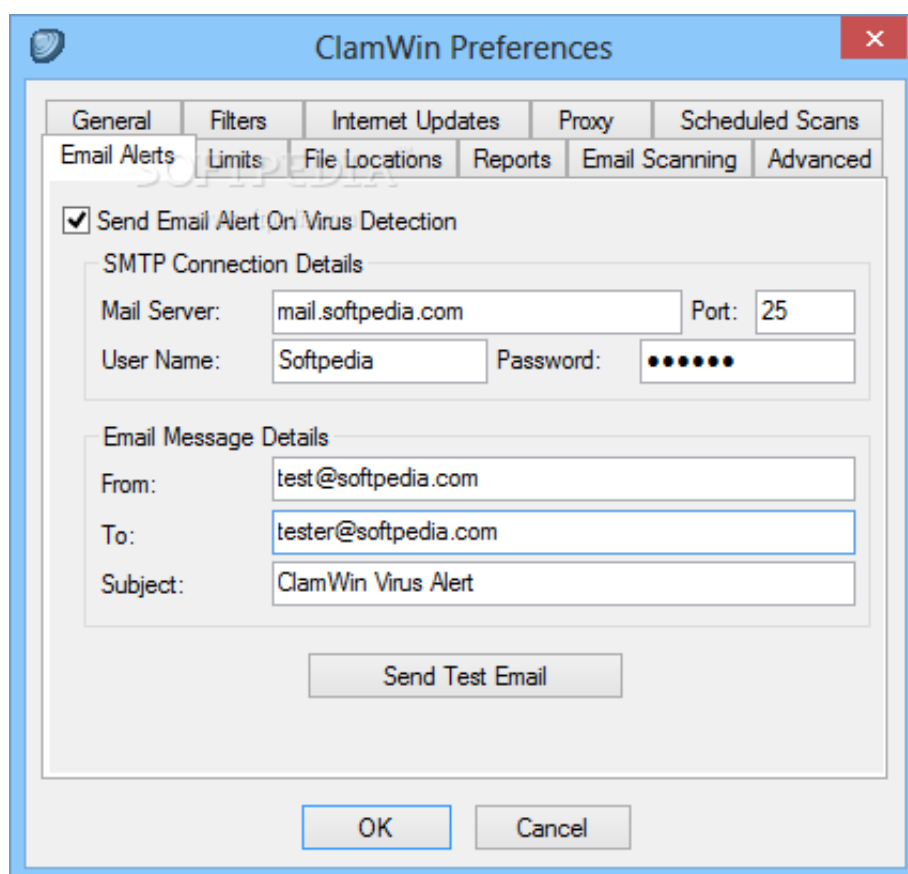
ClamWin Preferences

General
Filters
Internet Updates
Proxy
Scheduled Scans
Email Alerts
Limits
File Locations
Reports
Email Scanning
Advanced

SOFTPEDIA

Send Email Alert On Virus Detection

SMTP Connection Details
Mail Server: mail.softpedia.com
Port: 25
User Name: Softpedia
Password: ••••••

Email Message Details
From: test@softpedia.com
To: tester@softpedia.com
Subject: ClamWin Virus Alert

Send Test Email

OK
Cancel